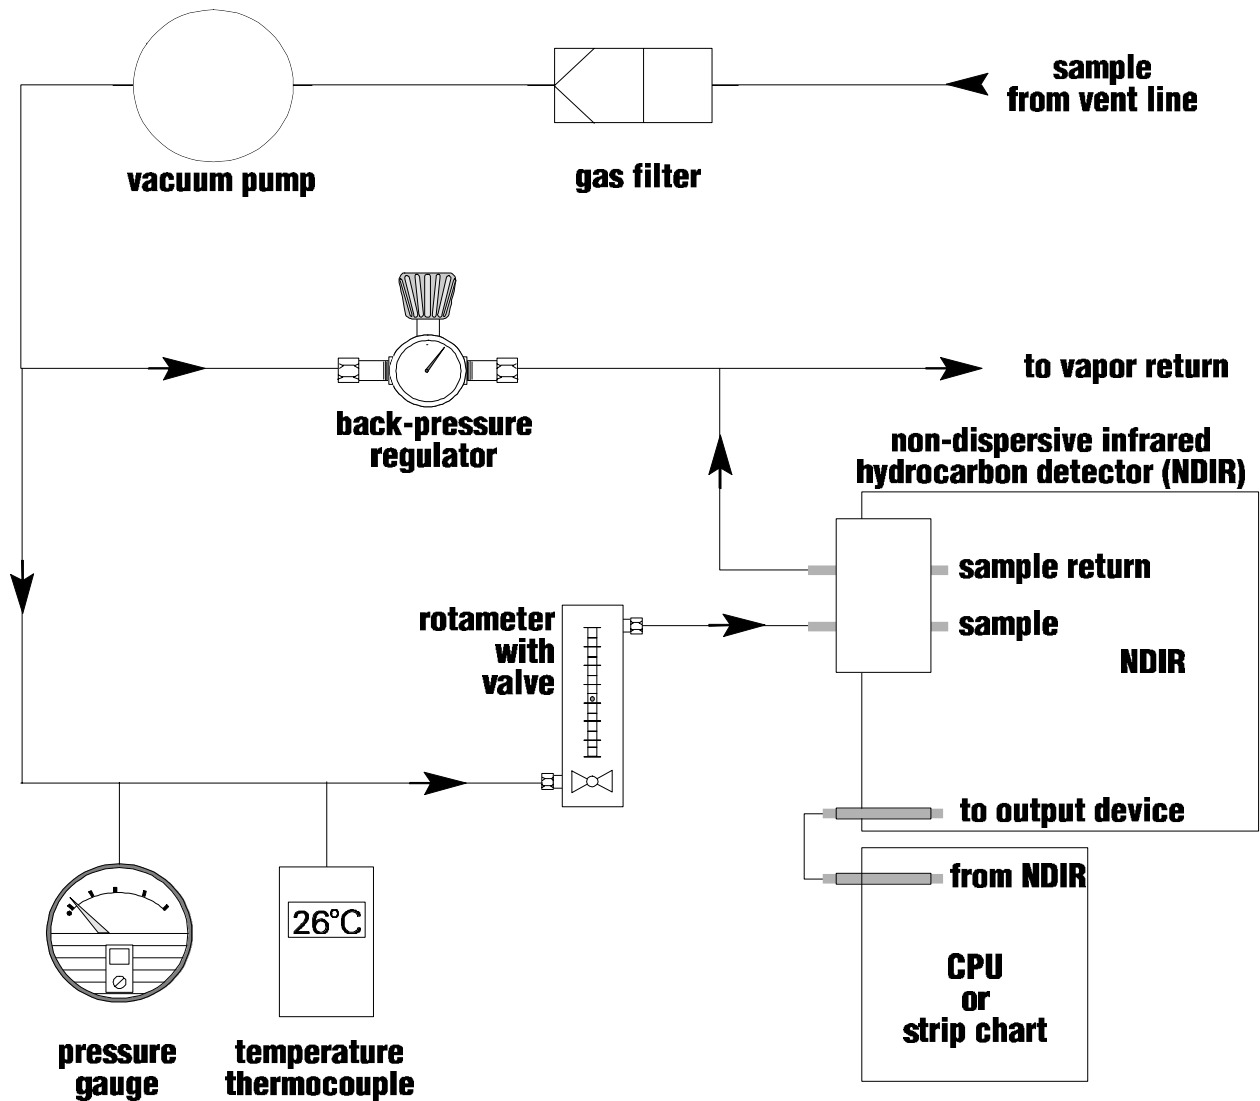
sample from vent line

vacuum pump

gas filter

to vapor return

back-pressure regulator

non-dispersive infrared hydrocarbon detector (NDIR)

sample return

sample

NDIR

rotameter with valve

to output device

from NDIR

26°C

CPU or strip chart

pressure gauge

temperature thermocouple